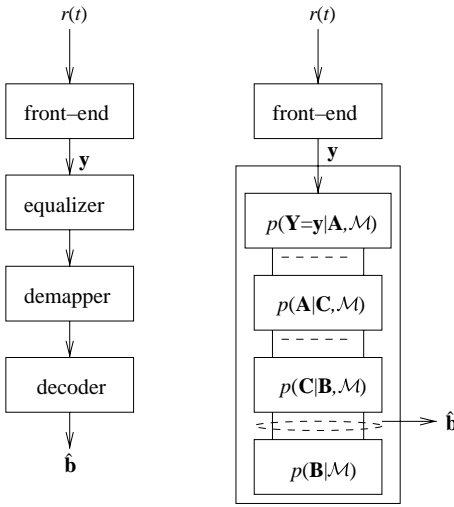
$r(t)$

front–end

$\mathbf{y}$

equalizer

demapper

decoder

$\hat{\mathbf{b}}$

$r(t)$

front–end

$\mathbf{y}$

$p(\mathbf{Y}=\mathbf{y}|\mathbf{A},\mathcal{M})$

$p(\mathbf{A}|\mathbf{C},\mathcal{M})$

$p(\mathbf{C}|\mathbf{B},\mathcal{M})$

$\hat{\mathbf{b}}$

$p(\mathbf{B}|\mathcal{M})$